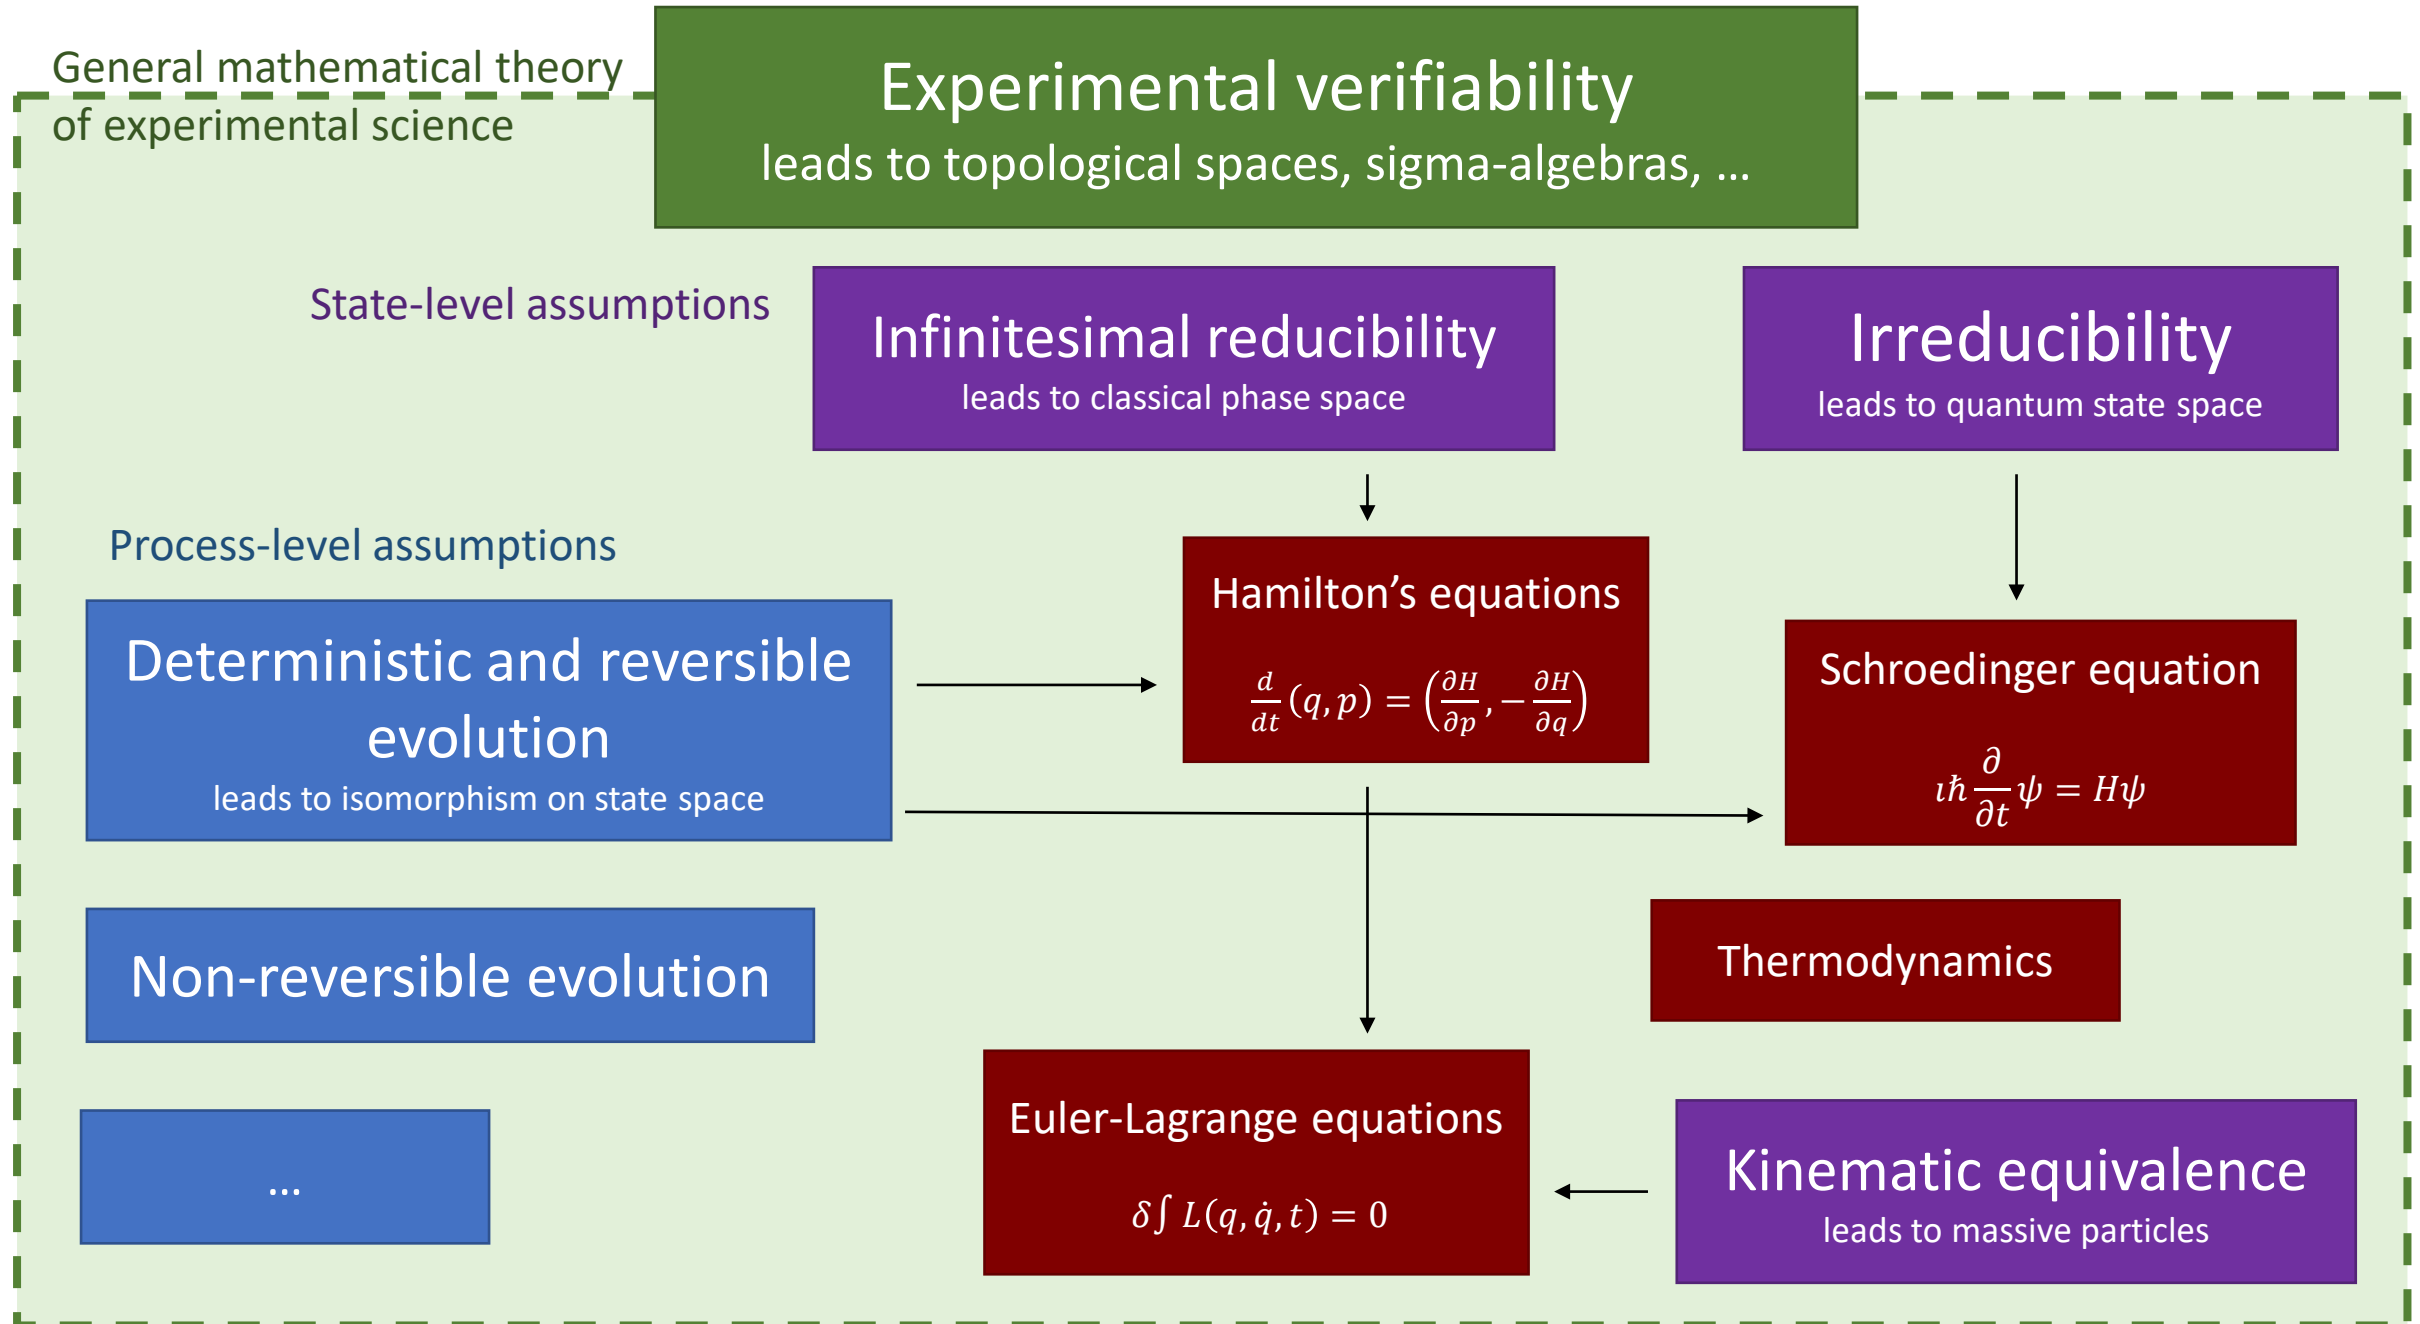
General mathematical theory of experimental science

Experimental verifiability
leads to topological spaces, sigma-algebras, …

State-level assumptions

Infinitesimal reducibility
leads to classical phase space

Irreducibility
leads to quantum state space

Process-level assumptions

Hamilton’s equations
$\frac{d}{dt}(q,p) = \left(\frac{\partial H}{\partial p}, -\frac{\partial H}{\partial q}\right)$

Deterministic and reversible evolution
leads to isomorphism on state space

Schroedinger equation
$\imath\hbar\frac{\partial}{\partial t}\psi = H\psi$

Non-reversible evolution

Thermodynamics

…

Euler-Lagrange equations
$\delta\int L(q,\dot{q},t) = 0$

Kinematic equivalence
leads to massive particles